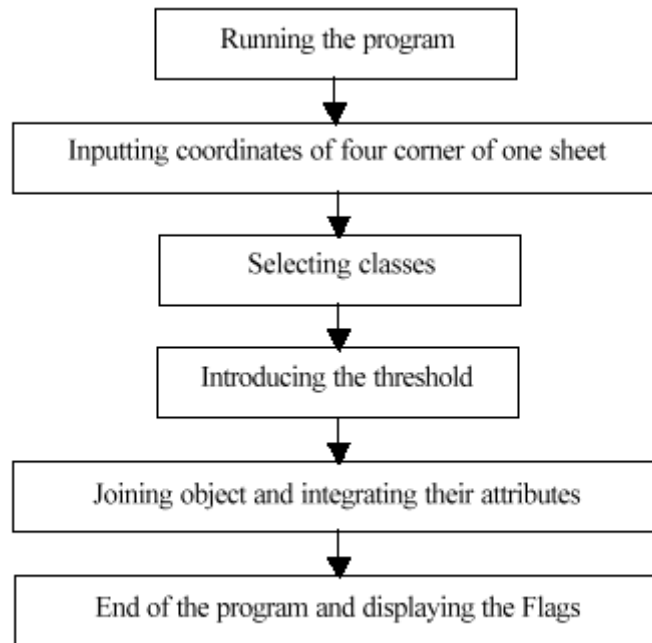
Running the program

Inputting coordinates of four corner of one sheet

Selecting classes

Introducing the threshold

Joining object and integrating their attributes

End of the program and displaying the Flags